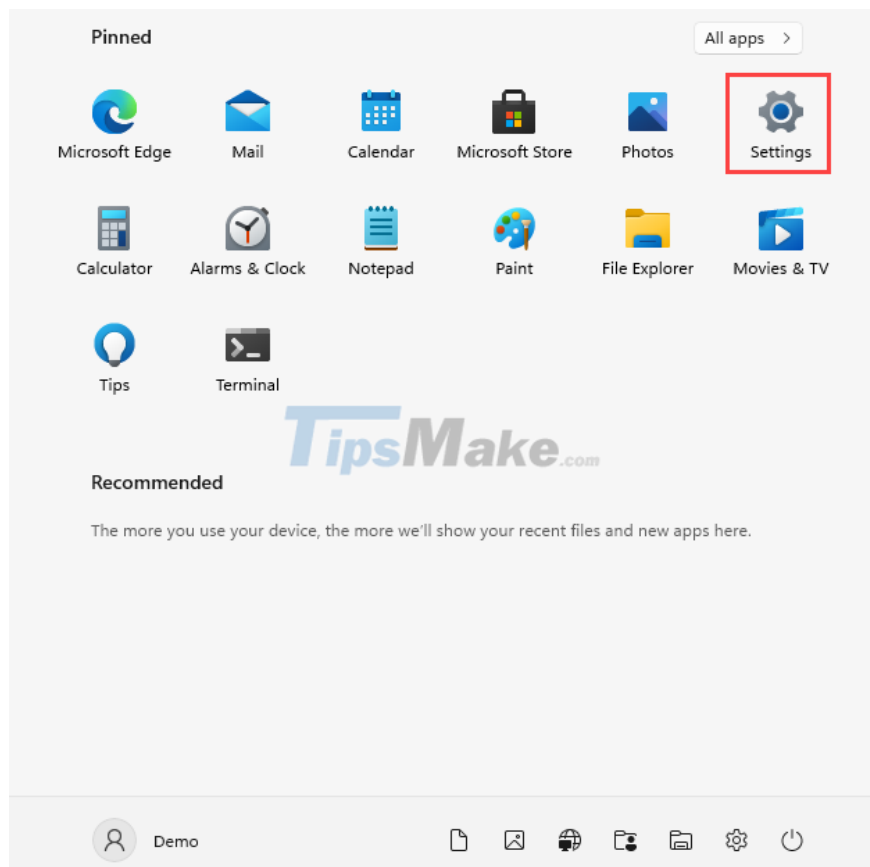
Pinned

All apps >

Microsoft Edge
Mail
Calendar
Microsoft Store
Photos
Settings

Calculator
Alarms & Clock
Notepad
Paint
File Explorer
Movies & TV

Tips
Terminal

TipsMake.com

Recommended

The more you use your device, the more we'll show your recent files and new apps here.

Demo